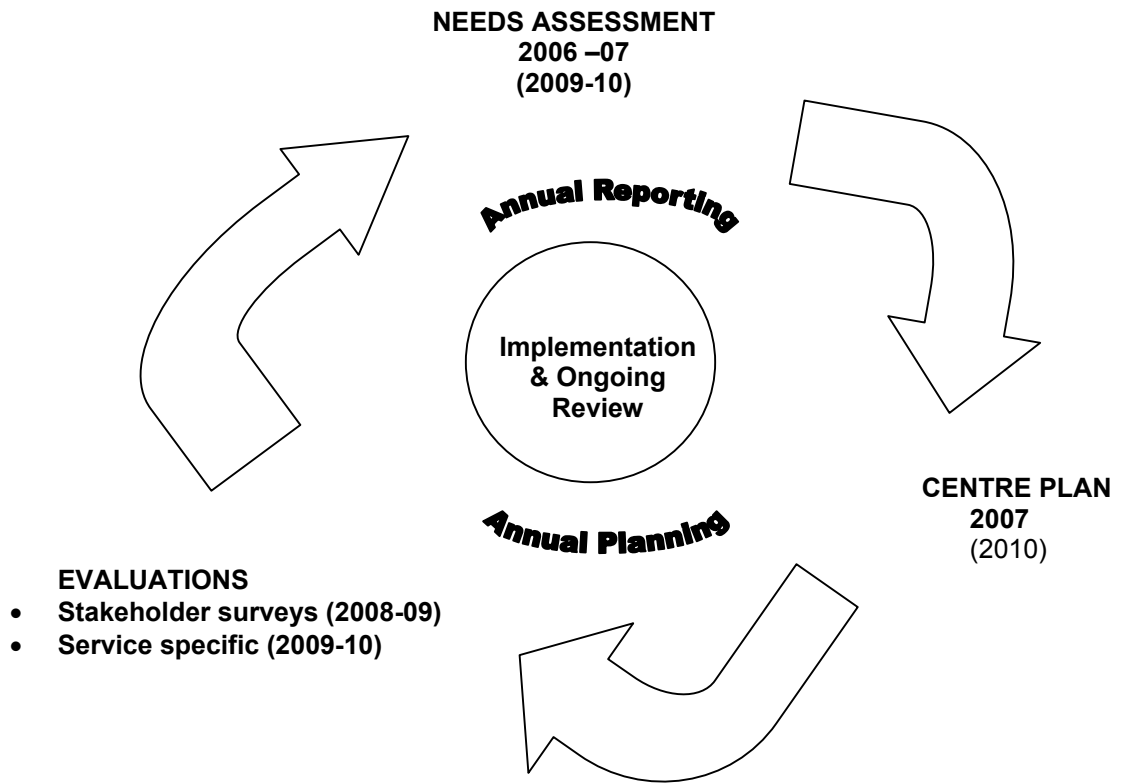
NEEDS ASSESSMENT
2006 –07
(2009-10)

Annual Reporting

Implementation & Ongoing Review

Annual Planning

CENTRE PLAN
2007
(2010)

EVALUATIONS
- Stakeholder surveys (2008-09)
- Service specific (2009-10)